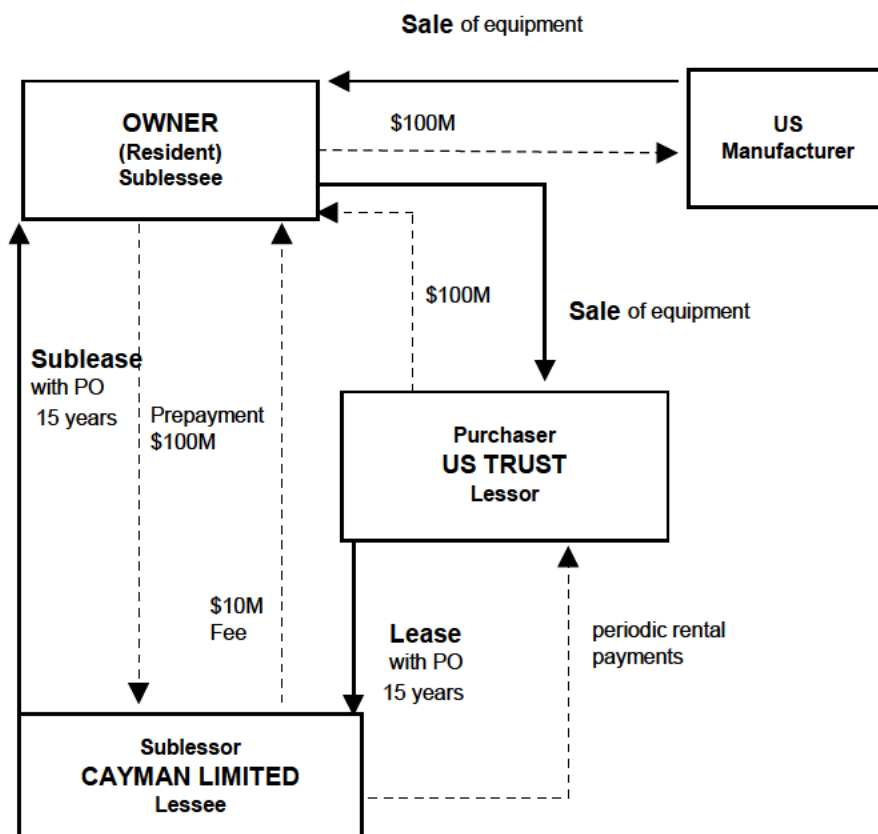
Sale of equipment

OWNER
(Resident)
Sublessee

$100M

US
Manufacturer

$100M

Sale of equipment

Sublease
with PO
15 years

Prepayment
$100M

Purchaser
US TRUST
Lessor

$10M
Fee

Lease
with PO
15 years

periodic rental
payments

Sublessor
CAYMAN LIMITED
Lessee